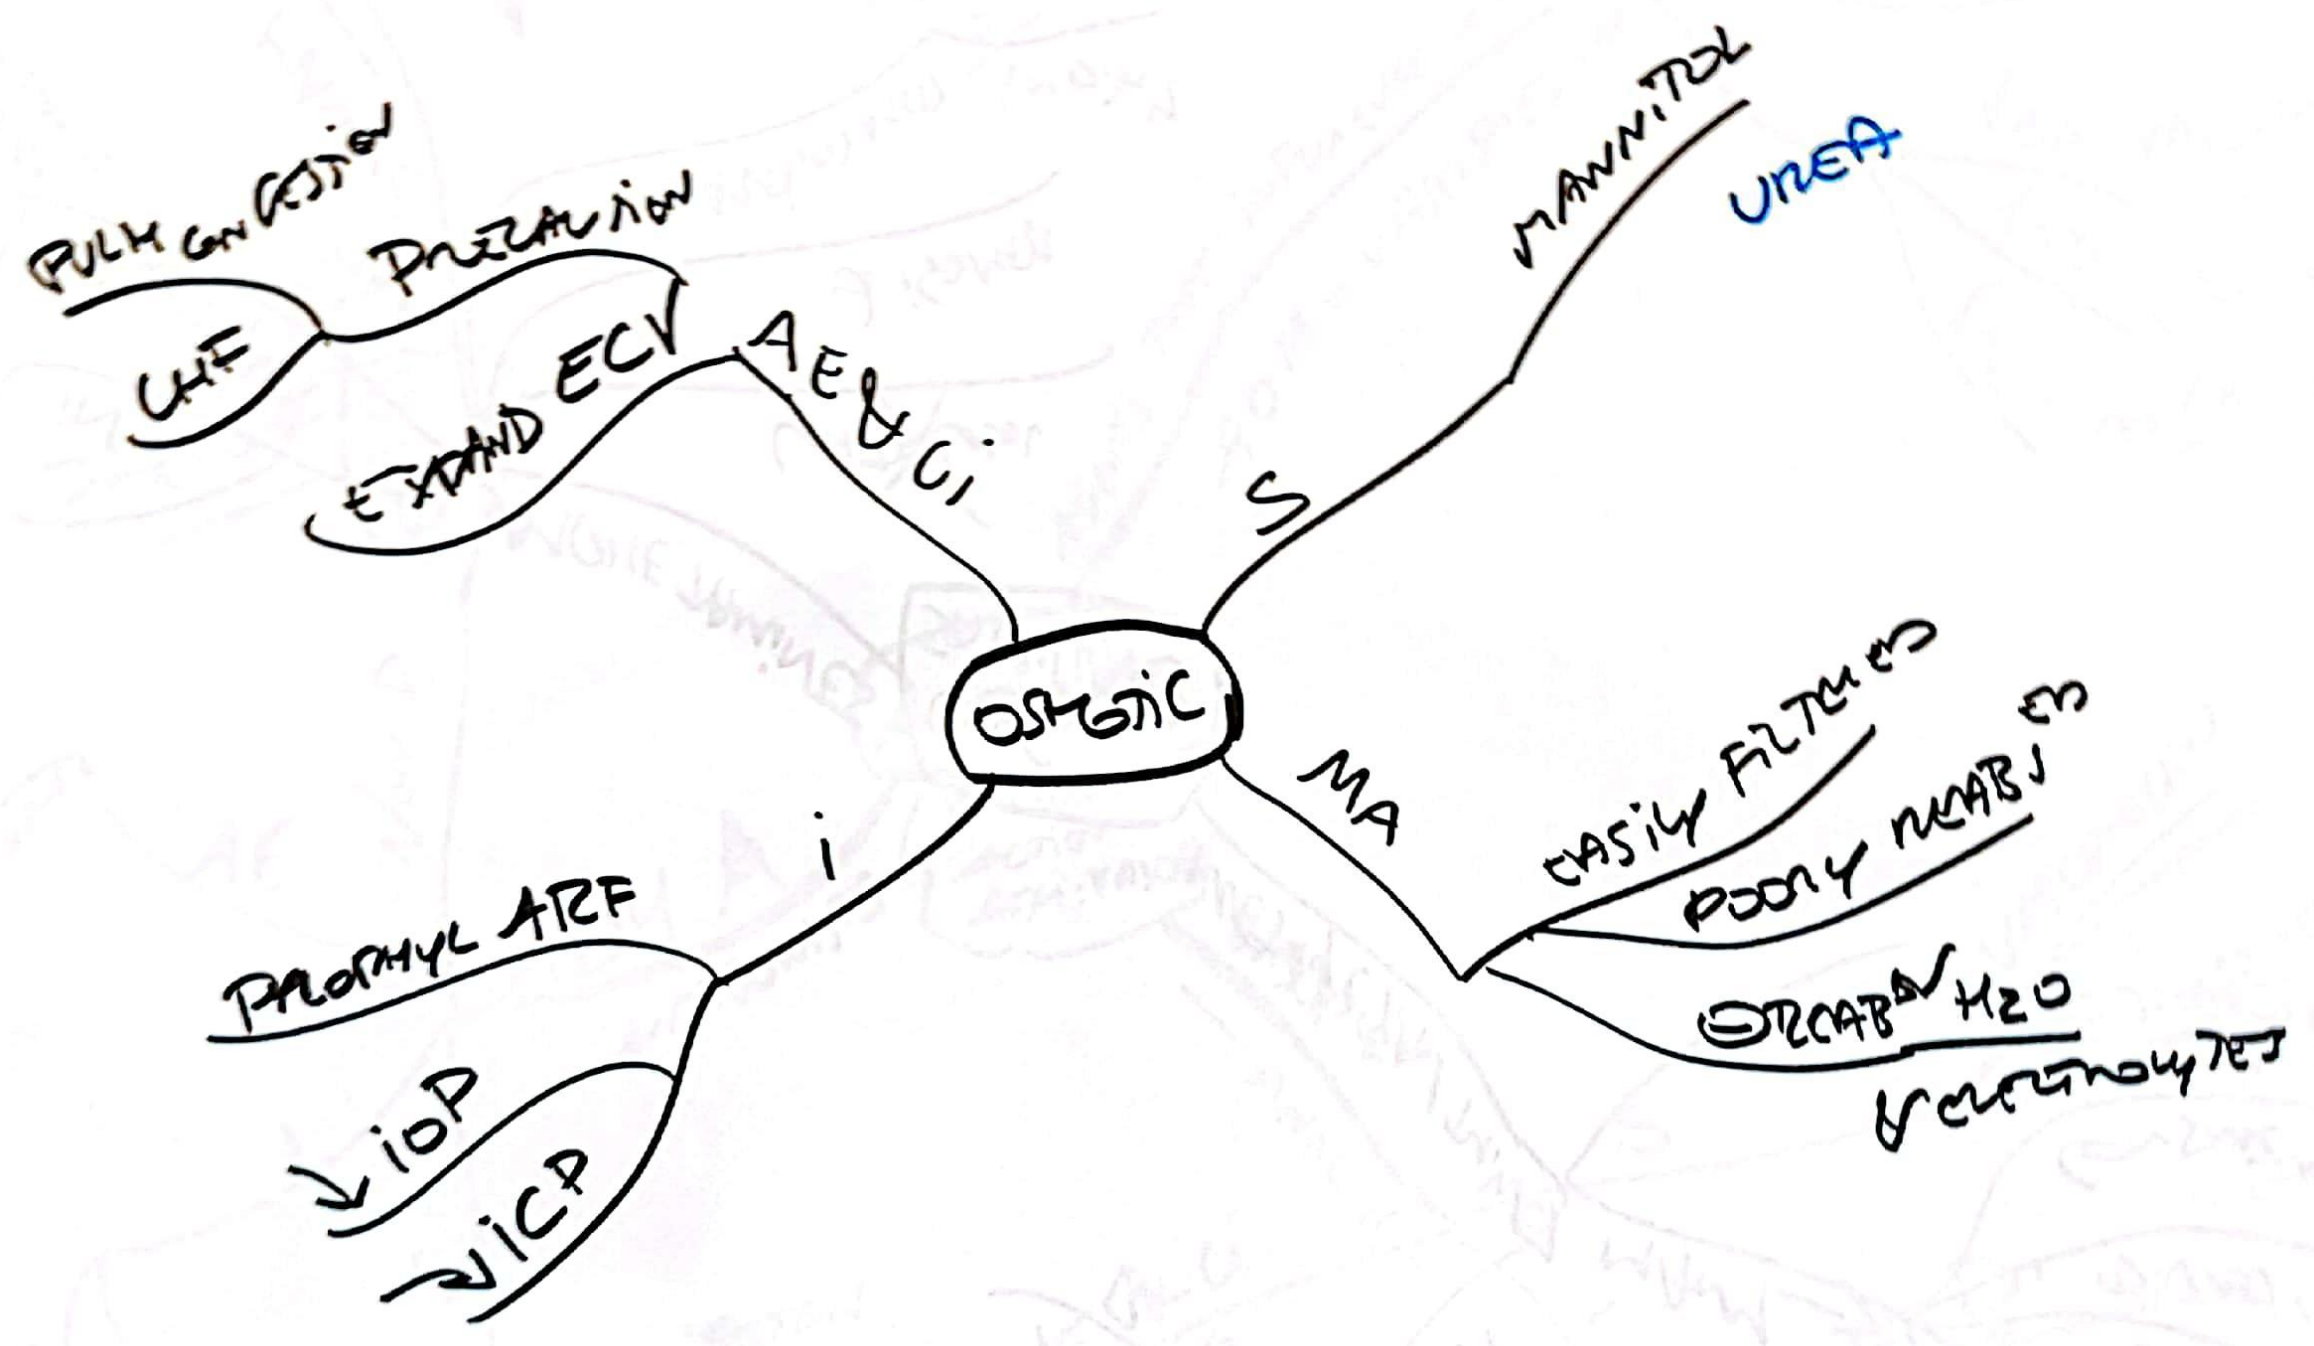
OSMOTIC

AE & Ci

EXPAND ECV

PULM CONGESTION

PRECAUTION

CHF

S

MANNITOL

UREA

MA

EASILY FILTERED

POORLY REABS$^{ED}$

$\downarrow$REAB$^{N}$ H2O & ELECTROLYTES

i

PROPHYL ARF

$\downarrow$ IOP

$\downarrow$ ICP